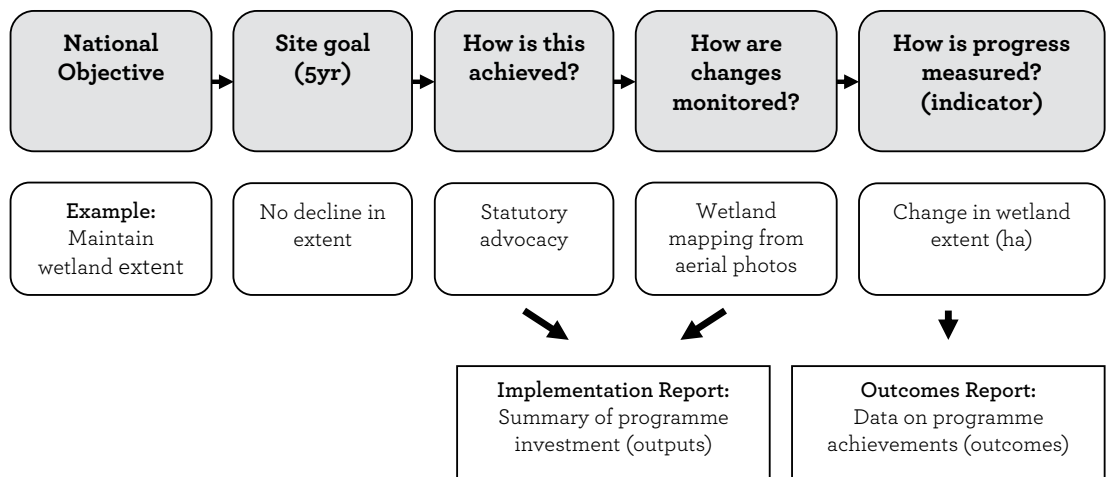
National Objective

Site goal (5yr)

How is this achieved?

How are changes monitored?

How is progress measured? (indicator)

Example: Maintain wetland extent

No decline in extent

Statutory advocacy

Wetland mapping from aerial photos

Change in wetland extent (ha)

Implementation Report: Summary of programme investment (outputs)

Outcomes Report: Data on programme achievements (outcomes)